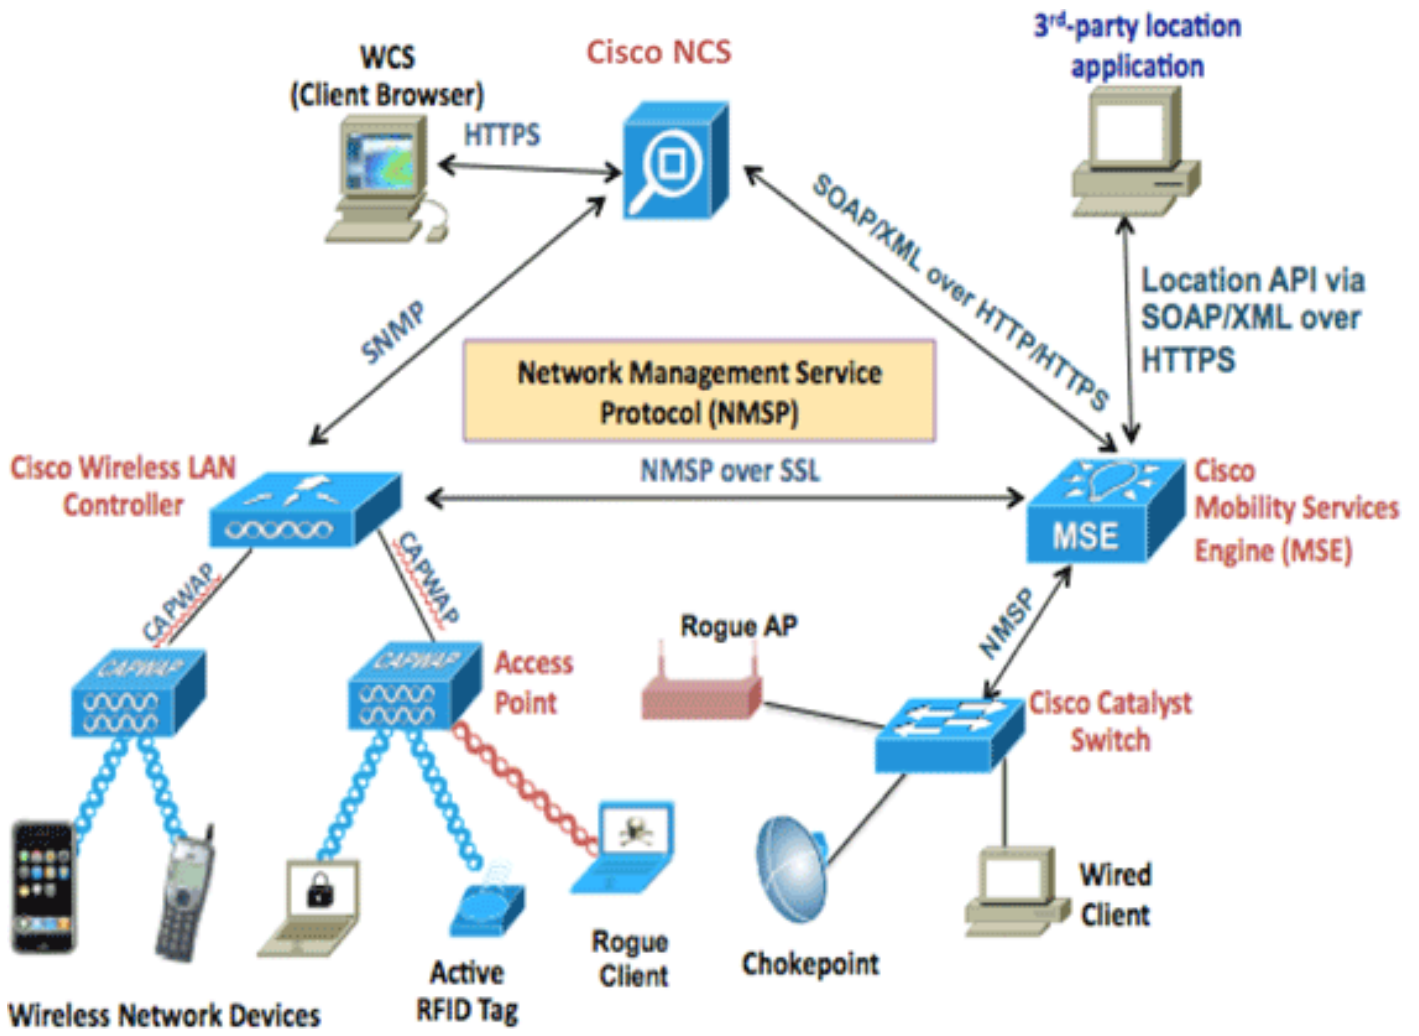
WCS
(Client Browser)

Cisco NCS

3rd-party location application

HTTPS

SOAP/XML over HTTP/HTTPS

Location API via SOAP/XML over HTTPS

SNMP

Network Management Service Protocol (NMSP)

Cisco Wireless LAN Controller

NMSP over SSL

MSE

Cisco Mobility Services Engine (MSE)

CAPWAP

CAPWAP

CAPWAP

CAPWAP

Access Point

Rogue AP

NMSP

Cisco Catalyst Switch

Wired Client

Chokepoint

Rogue Client

Active RFID Tag

Wireless Network Devices